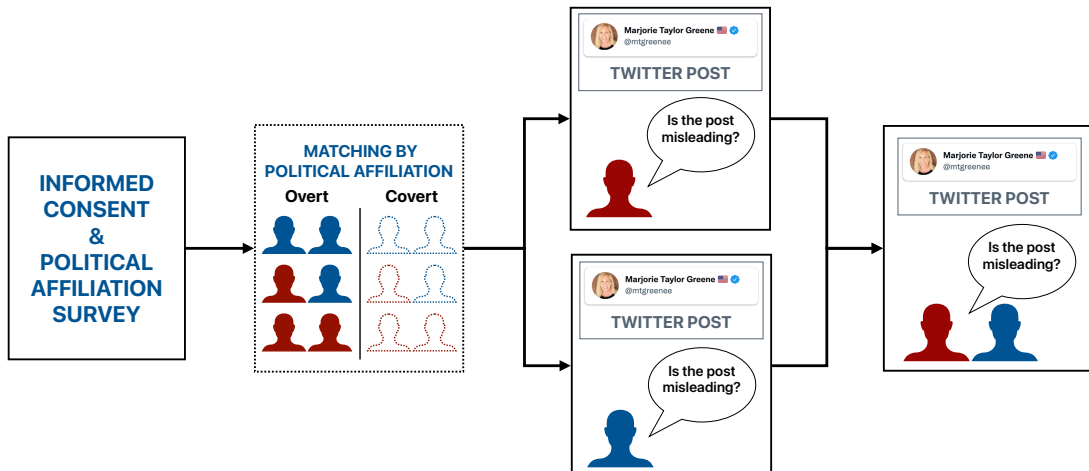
INFORMED CONSENT & POLITICAL AFFILIATION SURVEY

MATCHING BY POLITICAL AFFILIATION

Overt

Covert

Marjorie Taylor Greene
@mtgreenee

TWITTER POST

Is the post misleading?

Marjorie Taylor Greene
@mtgreenee

TWITTER POST

Is the post misleading?

Marjorie Taylor Greene
@mtgreenee

TWITTER POST

Is the post misleading?